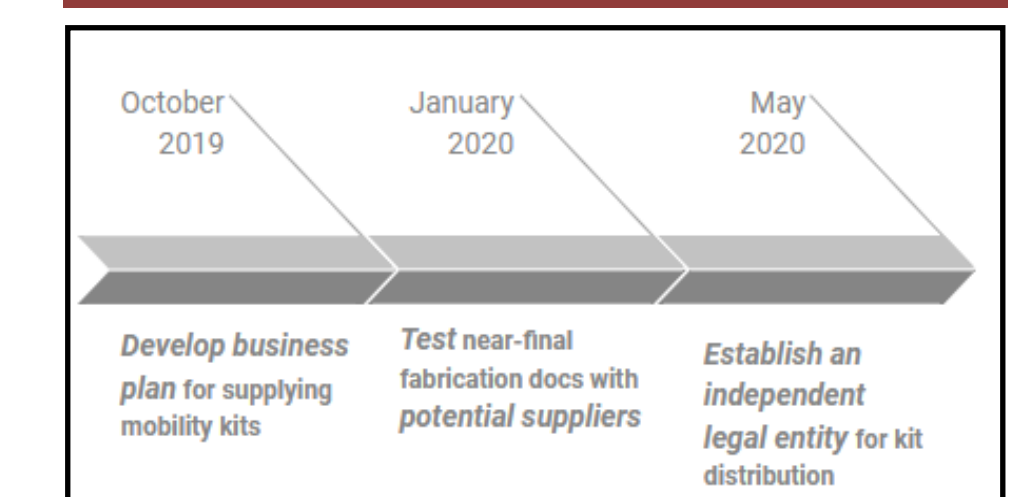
October 2019

January 2020

May 2020

*Develop business plan* for supplying mobility kits

*Test* near-final fabrication docs with *potential suppliers*

*Establish an independent legal entity* for kit distribution